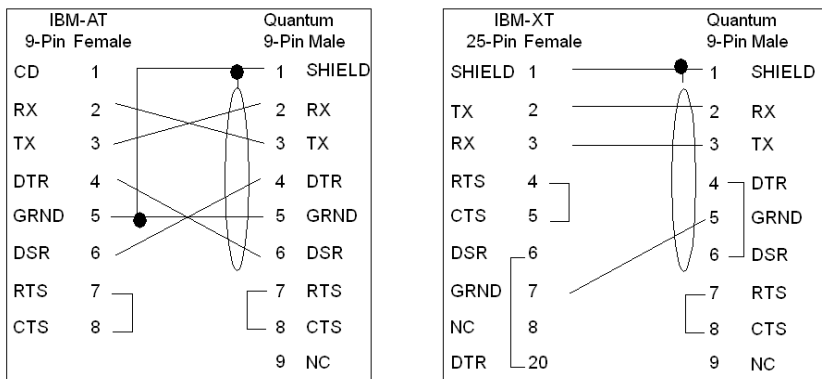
IBM-AT
9-Pin Female

Quantum
9-Pin Male

CD 1
RX 2
TX 3
DTR 4
GRND 5
DSR 6
RTS 7
CTS 8

1 SHIELD
2 RX
3 TX
4 DTR
5 GRND
6 DSR
7 RTS
8 CTS
9 NC

IBM-XT
25-Pin Female

Quantum
9-Pin Male

SHIELD 1
TX 2
RX 3
RTS 4
CTS 5
DSR 6
GRND 7
NC 8
DTR 20

1 SHIELD
2 RX
3 TX
4 DTR
5 GRND
6 DSR
7 RTS
8 CTS
9 NC